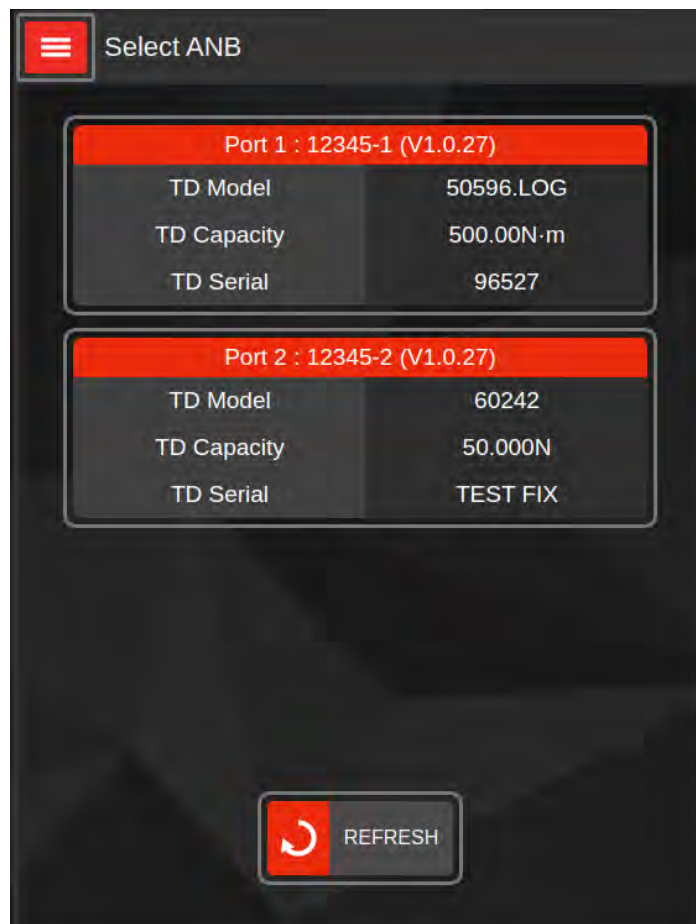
Select ANB

Port 1 : 12345-1 (V1.0.27)

| | |
|---|---|
| TD Model | 50596.LOG |
| TD Capacity | 500.00N·m |
| TD Serial | 96527 |

Port 2 : 12345-2 (V1.0.27)

| | |
|---|---|
| TD Model | 60242 |
| TD Capacity | 50.000N |
| TD Serial | TEST FIX |

REFRESH